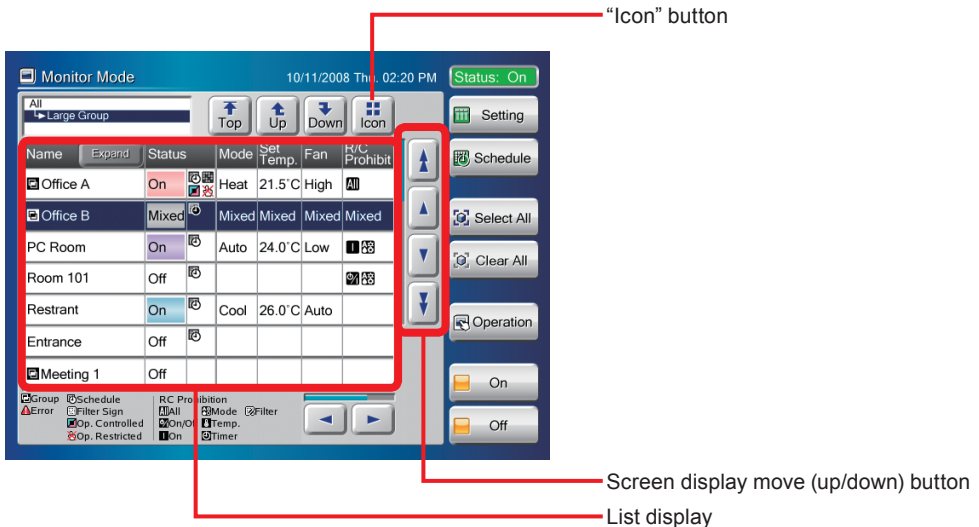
"Icon" button

Monitor Mode 10/11/2008 Thu. 02:20 PM Status: On

All
Large Group

Top Up Down Icon

Setting

Schedule

| Name Expand | Status | | Mode | Set Temp. | Fan | R/C Prohibit |
|---|---|---|---|---|---|---|
| Office A | On | | Heat | 21.5˚C | High | All |
| Office B | Mixed | | Mixed | Mixed | Mixed | Mixed |
| PC Room | On | | Auto | 24.0˚C | Low | |
| Room 101 | Off | | | | | |
| Restrant | On | | Cool | 26.0˚C | Auto | |
| Entrance | Off | | | | | |
| Meeting 1 | Off | | | | | |

Select All

Clear All

Operation

On

Off

Group Schedule
Error Filter Sign
Op. Controlled
Op. Restricted

RC Prohibition
All Mode Filter
On/Off Temp.
On Timer

Screen display move (up/down) button

List display